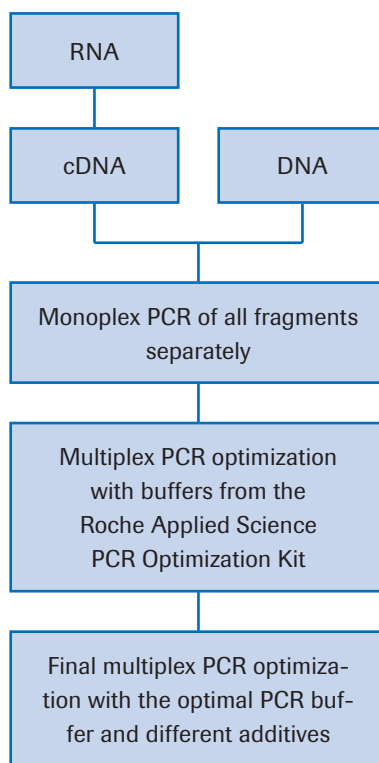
RNA

cDNA

DNA

Monoplex PCR of all fragments separately

Multiplex PCR optimization with buffers from the Roche Applied Science PCR Optimization Kit

Final multiplex PCR optimization with the optimal PCR buffer and different additives